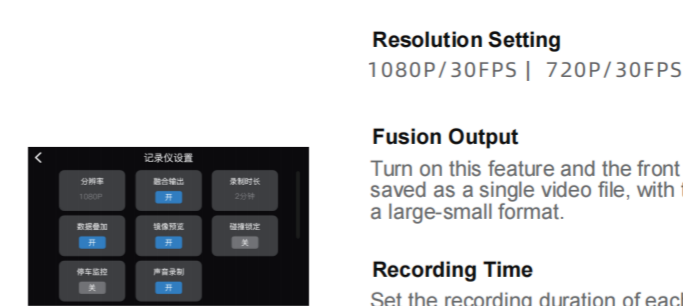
Resolution Setting
1080P/30FPS | 720P/30FPS

Fusion Output
Turn on this feature and the front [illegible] saved as a single video file, with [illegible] a large-small format.

Recording Time
Set the recording duration of eac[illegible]

<
记录仪设置
分辨率
1080P
融合输出
开
录制时长
2分钟
数据叠加
开
镜像预览
开
碰撞锁定
关
停车监控
关
声音录制
开